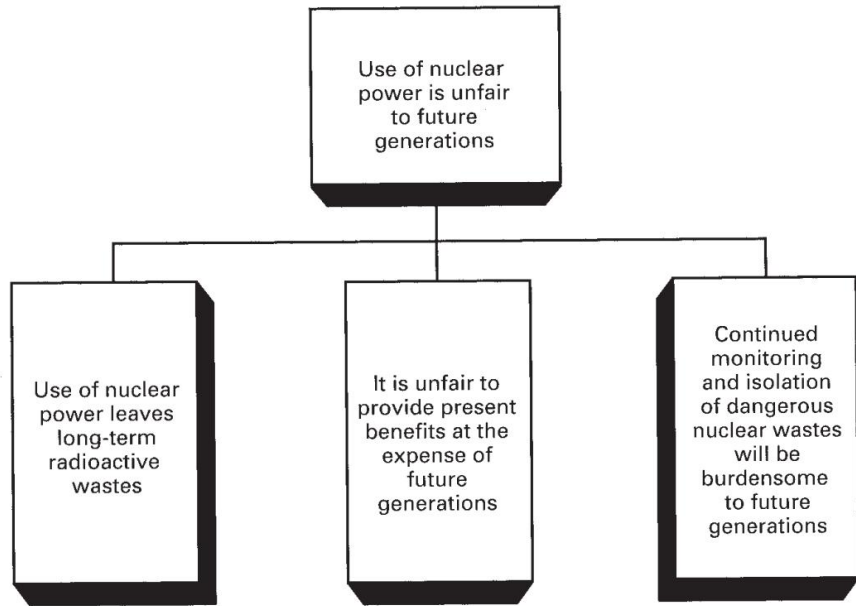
Use of nuclear power is unfair to future generations

Use of nuclear power leaves long-term radioactive wastes

It is unfair to provide present benefits at the expense of future generations

Continued monitoring and isolation of dangerous nuclear wastes will be burdensome to future generations